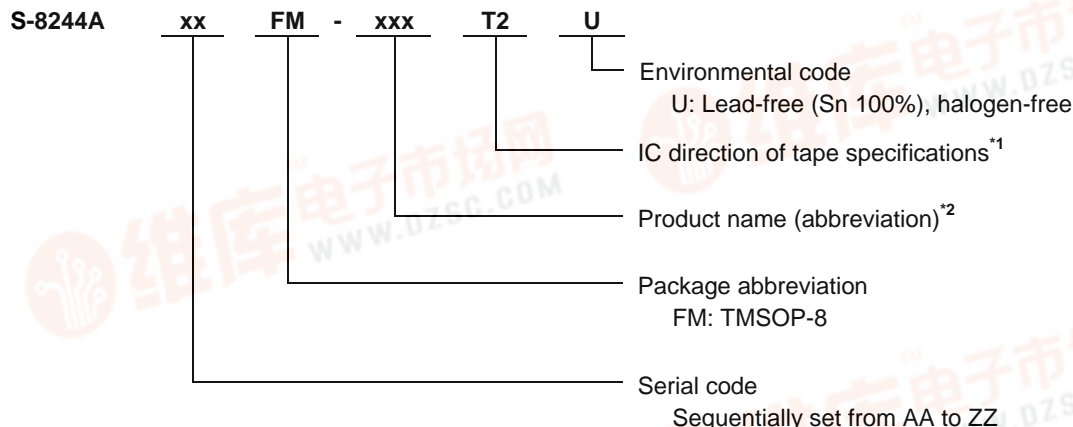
S-8244A xx FM - xxx T2 U

Environmental code
U: Lead-free (Sn 100%), halogen-free

IC direction of tape specifications$^{*1}$

Product name (abbreviation)$^{*2}$

Package abbreviation
FM: TMSOP-8

Serial code
Sequentially set from AA to ZZ

维库电子市场网
WWW.DZSC.COM